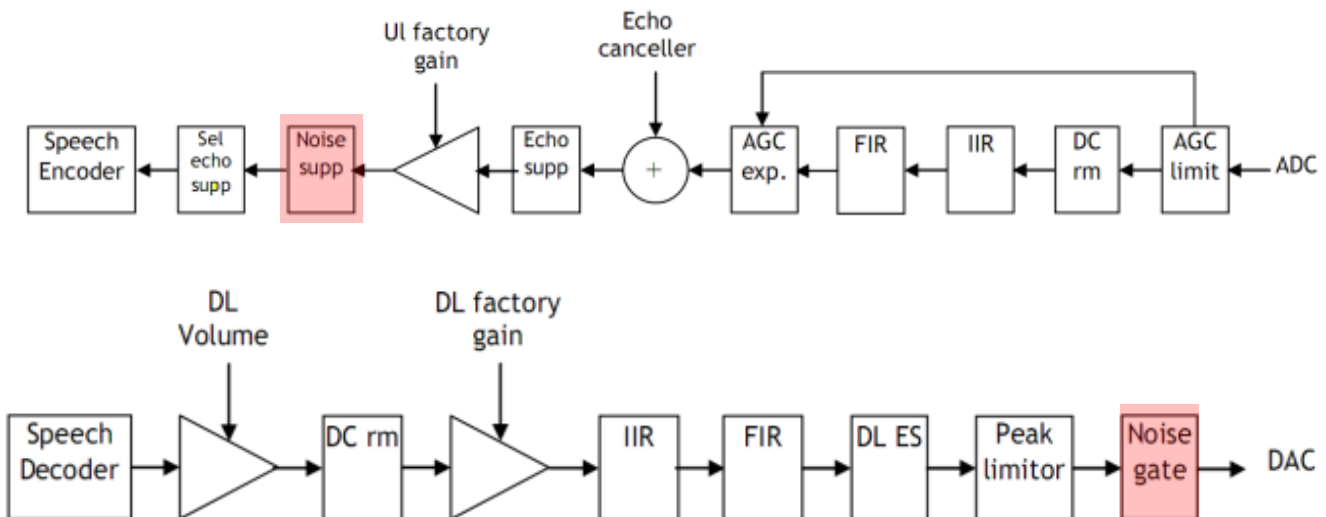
Ul factory gain

Echo canceller

Speech Encoder

Sel echo supp

Noise supp

Echo supp

+

AGC exp.

FIR

IIR

DC rm

AGC limit

ADC

DL Volume

DL factory gain

Speech Decoder

DC rm

IIR

FIR

DL ES

Peak limitor

Noise gate

DAC